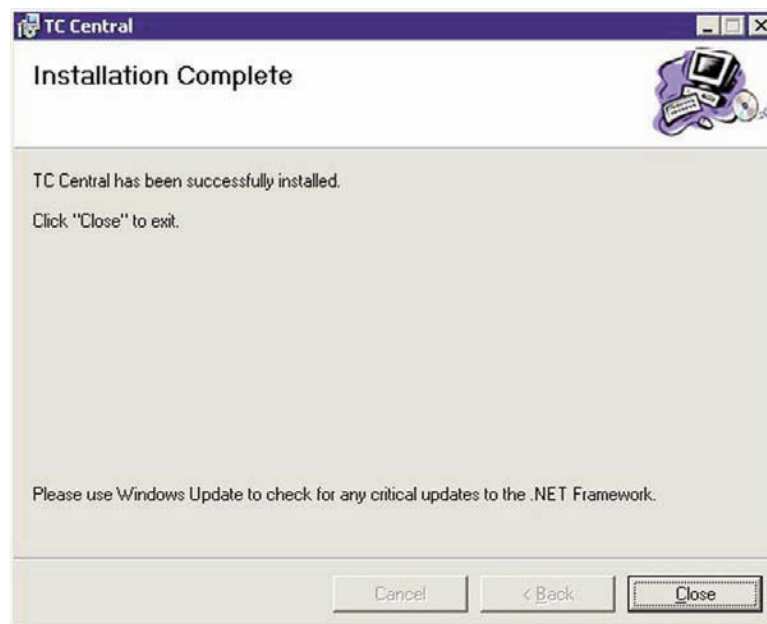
TC Central

Installation Complete

TC Central has been successfully installed.

Click "Close" to exit.

Please use Windows Update to check for any critical updates to the .NET Framework.

Cancel

< Back

Close